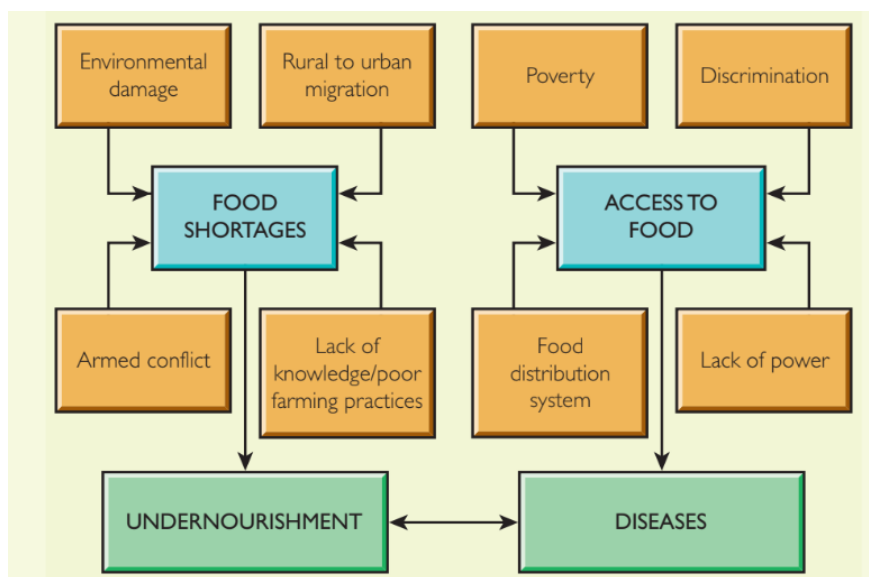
Environmental damage

Rural to urban migration

Poverty

Discrimination

FOOD SHORTAGES

ACCESS TO FOOD

Armed conflict

Lack of knowledge/poor farming practices

Food distribution system

Lack of power

UNDERNOURISHMENT

DISEASES